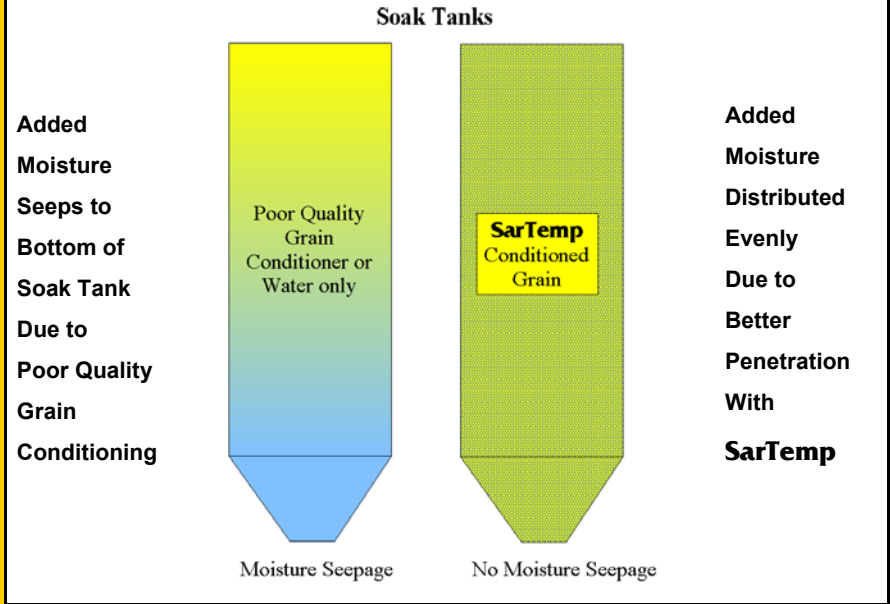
Soak Tanks

Added Moisture Seeps to Bottom of Soak Tank Due to Poor Quality Grain Conditioning

Poor Quality Grain Conditioner or Water only

Moisture Seepage

SarTemp Conditioned Grain

No Moisture Seepage

Added Moisture Distributed Evenly Due to Better Penetration With SarTemp